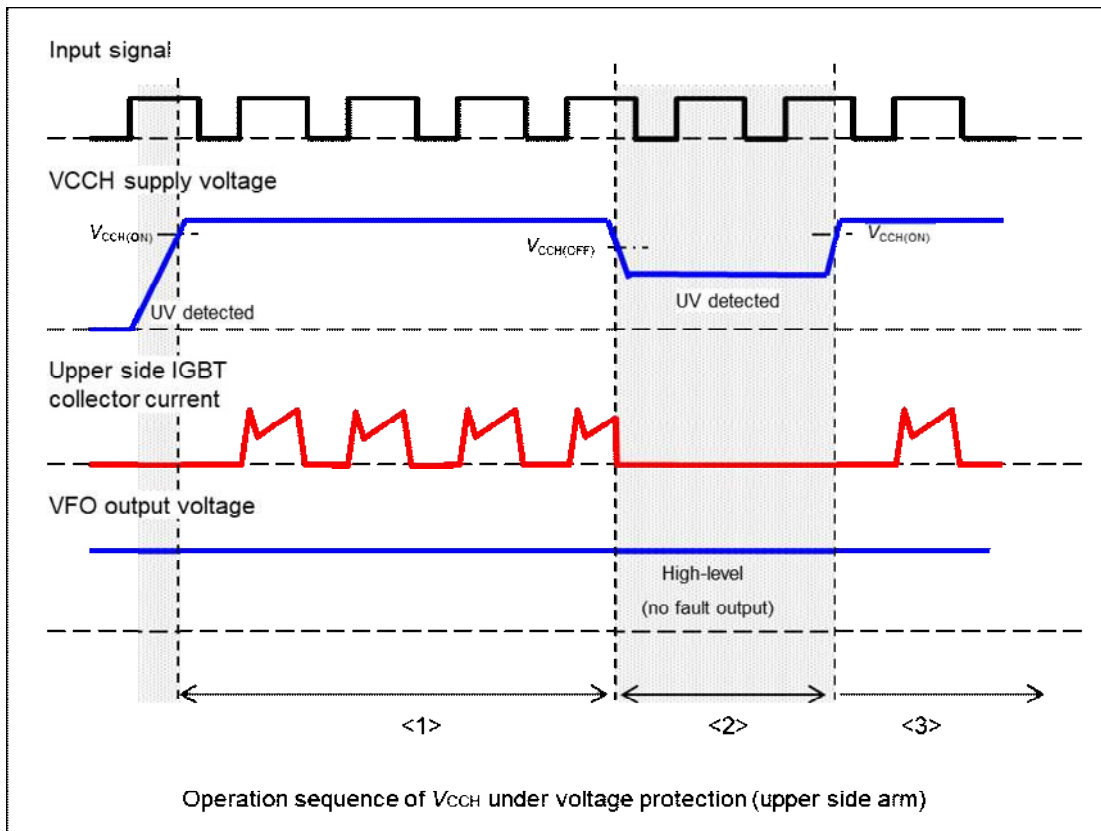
Input signal

VCCH supply voltage

$V_{CCH(ON)}$

$V_{CCH(OFF)}$

$V_{CCH(ON)}$

UV detected

UV detected

Upper side IGBT collector current

VFO output voltage

High-level

(no fault output)

<1>

<2>

<3>

Operation sequence of $V_{CCH}$ under voltage protection (upper side arm)